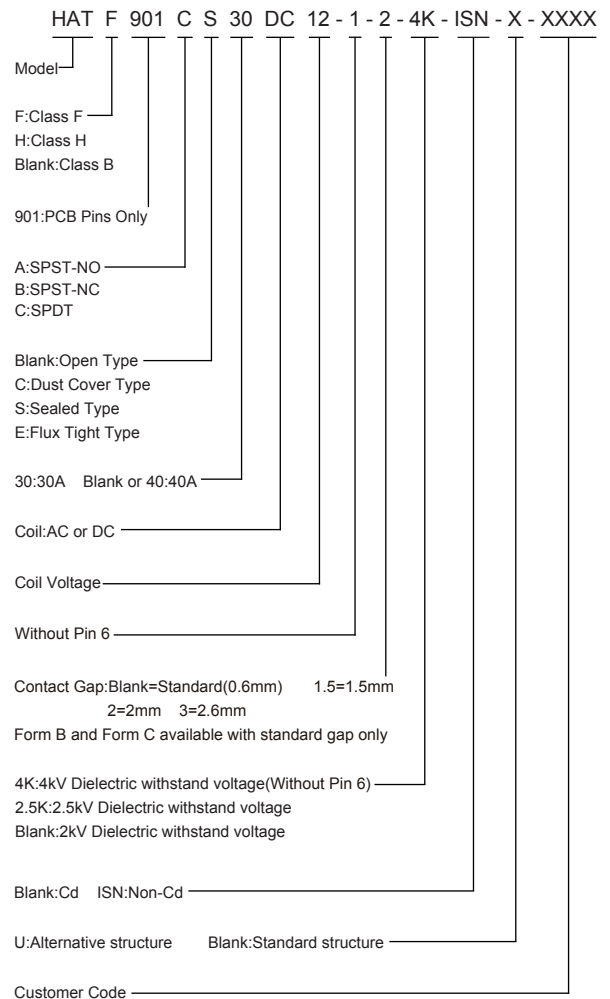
HAT F 901 C S 30 DC 12 - 1 - 2 - 4K - ISN - X - XXXX

Model

F:Class F
H:Class H
Blank:Class B

901:PCB Pins Only

A:SPST-NO
B:SPST-NC
C:SPDT

Blank:Open Type
C:Dust Cover Type
S:Sealed Type
E:Flux Tight Type

30:30A Blank or 40:40A

Coil:AC or DC

Coil Voltage

Without Pin 6

Contact Gap:Blank=Standard(0.6mm) 1.5=1.5mm
2=2mm 3=2.6mm
Form B and Form C available with standard gap only

4K:4kV Dielectric withstand voltage(Without Pin 6)
2.5K:2.5kV Dielectric withstand voltage
Blank:2kV Dielectric withstand voltage

Blank:Cd ISN:Non-Cd

U:Alternative structure Blank:Standard structure

Customer Code